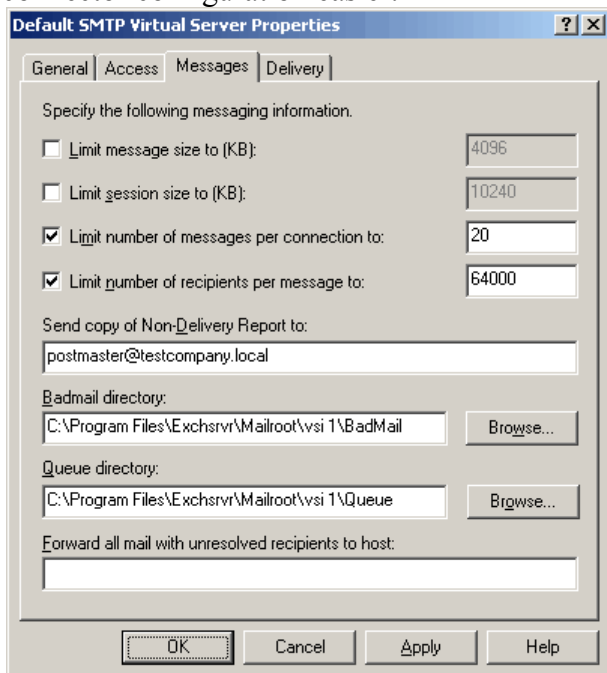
Default SMTP Virtual Server Properties

? X

General | Access | Messages | Delivery

Specify the following messaging information.

Limit message size to (KB): 4096

Limit session size to (KB): 10240

Limit number of messages per connection to: 20

Limit number of recipients per message to: 64000

Send copy of Non-Delivery Report to:

postmaster@testcompany.local

Badmail directory:

C:\Program Files\Exchsrvr\Mailroot\vsi 1\BadMail

Browse...

Queue directory:

C:\Program Files\Exchsrvr\Mailroot\vsi 1\Queue

Browse...

Forward all mail with unresolved recipients to host:

OK | Cancel | Apply | Help